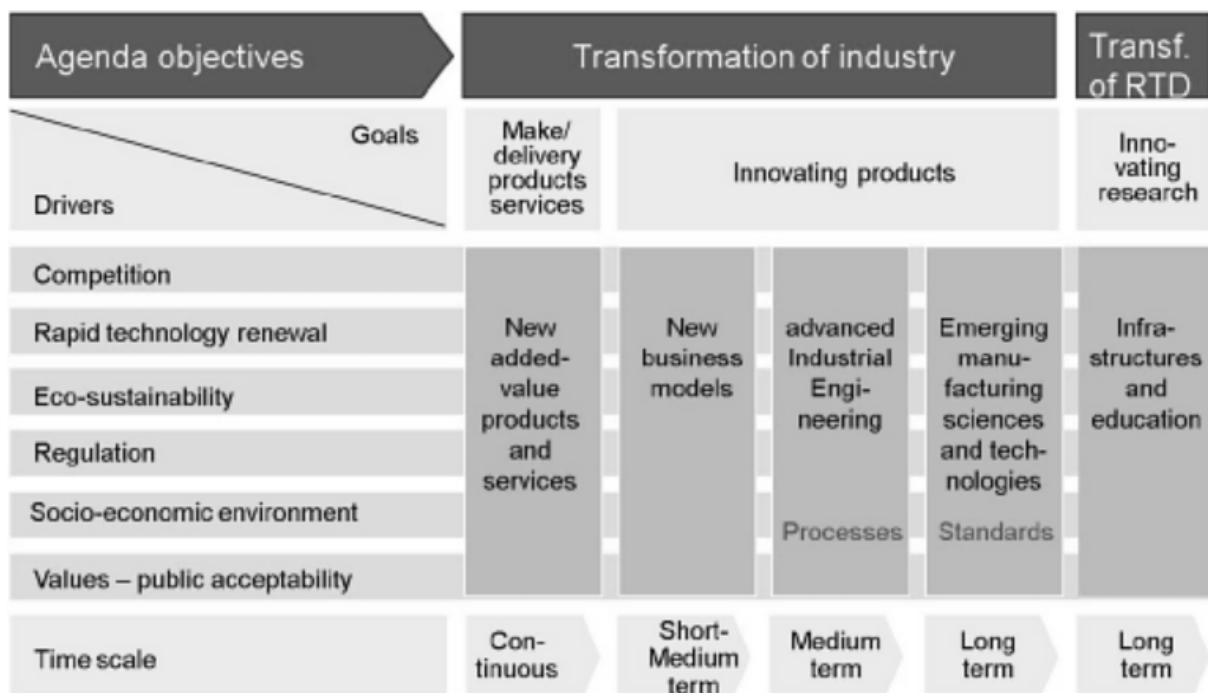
| Agenda objectives | Transformation of industry | | | | Transf. of RTD |
|---|---|---|---|---|---|
| Goals / Drivers | Make/ delivery products services | Innovating products | | | Innovating research |
| Competition<br>Rapid technology renewal<br>Eco-sustainability<br>Regulation<br>Socio-economic environment<br>Values – public acceptability | New added-value products and services | New business models | advanced Industrial Engineering<br>Processes | Emerging manufacturing sciences and technologies<br>Standards | Infrastructures and education |
| Time scale | Continuous | Short-Medium term | Medium term | Long term | Long term |